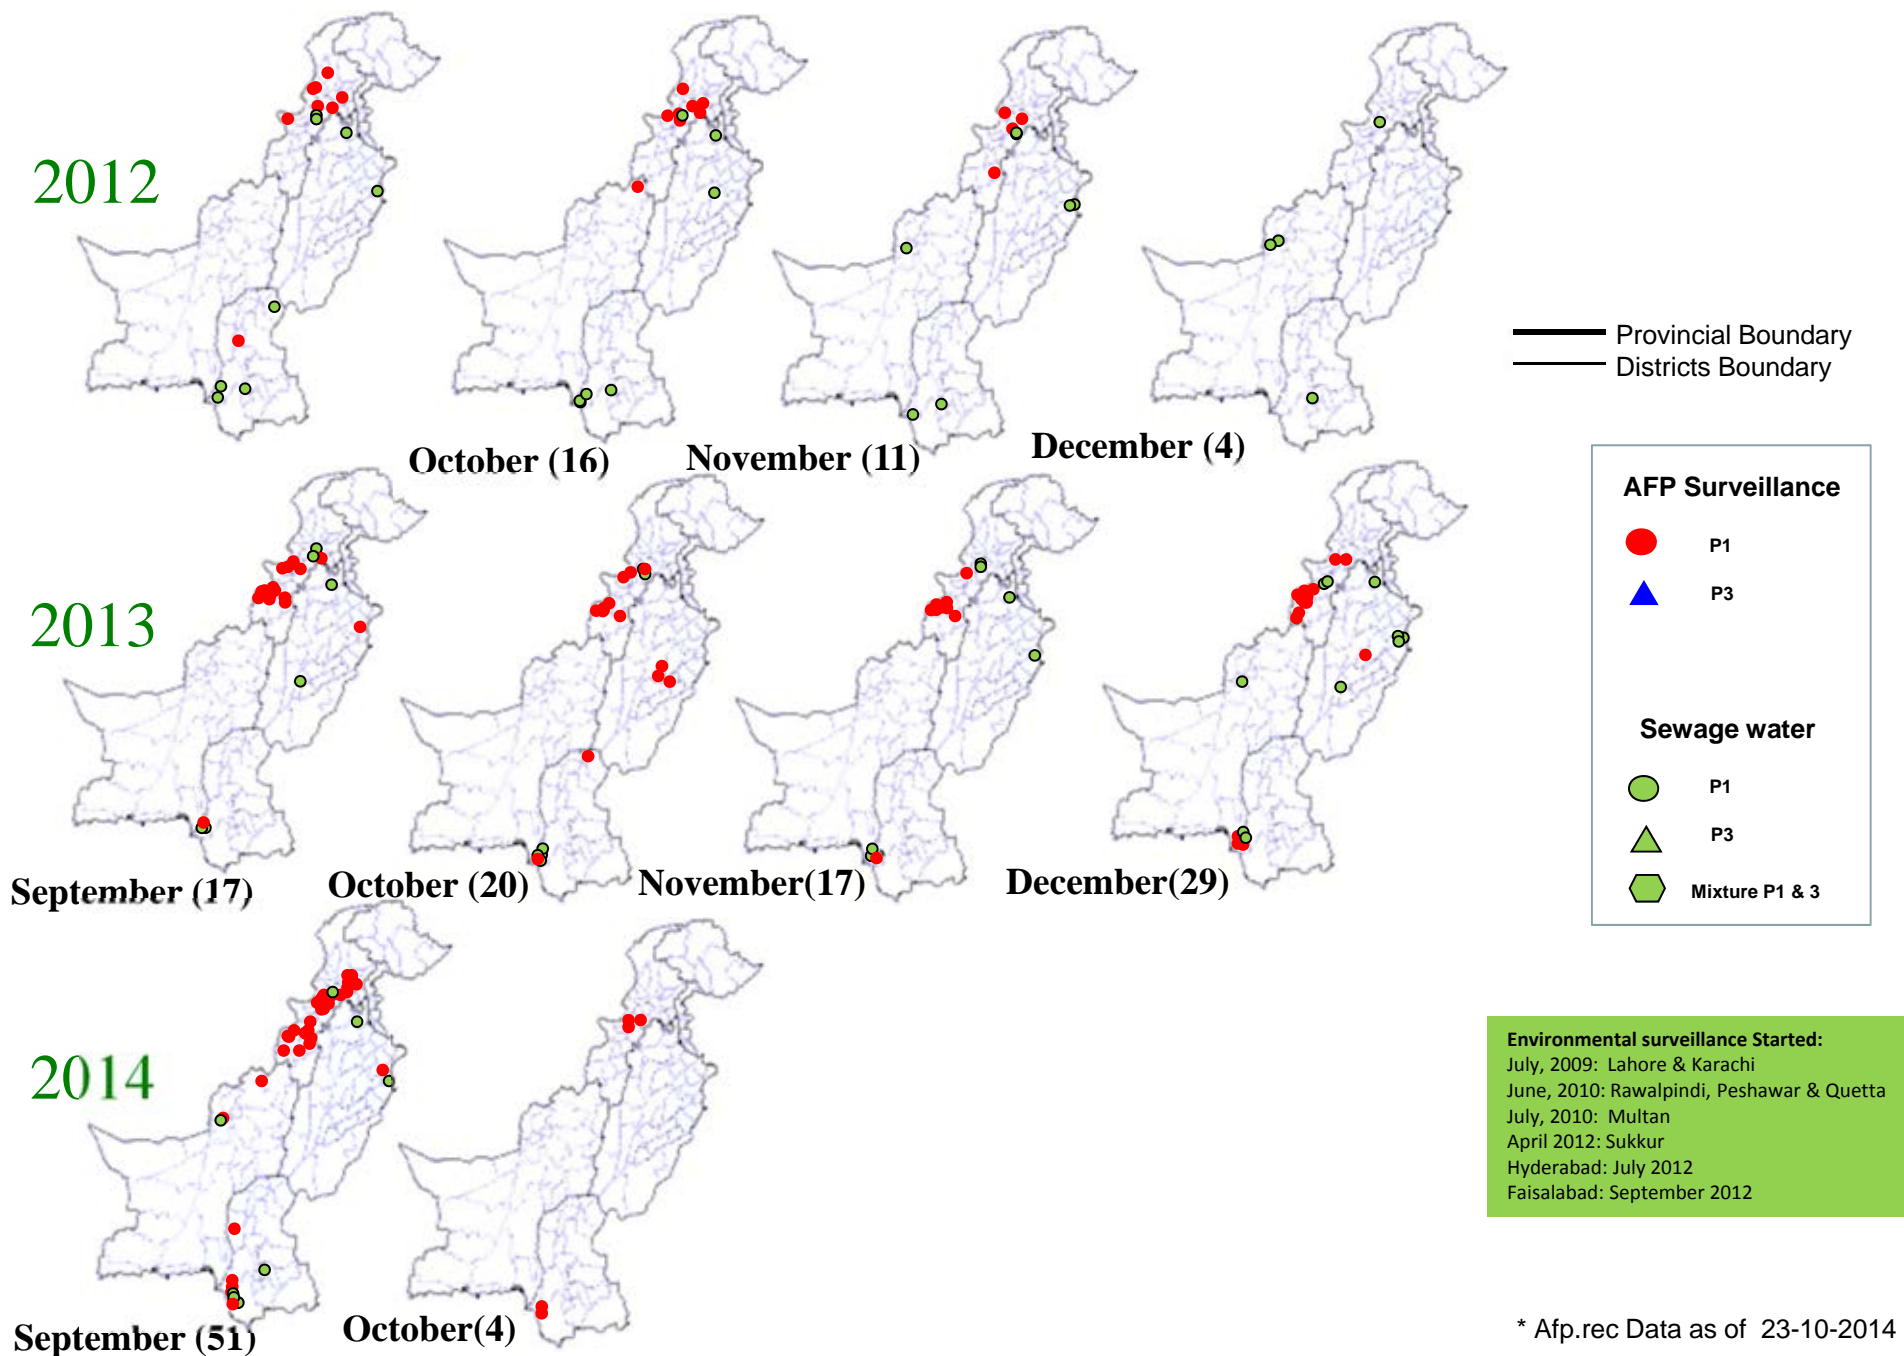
2012

October (16)

November (11)

December (4)

Provincial Boundary
Districts Boundary

2013

September (17)

October (20)

November(17)

December(29)

AFP Surveillance

P1

P3

Sewage water

P1

P3

Mixture P1 & 3

2014

September (51)

October(4)

Environmental surveillance Started:
July, 2009: Lahore & Karachi
June, 2010: Rawalpindi, Peshawar & Quetta
July, 2010: Multan
April 2012: Sukkur
Hyderabad: July 2012
Faisalabad: September 2012

* Afp.rec Data as of 23-10-2014